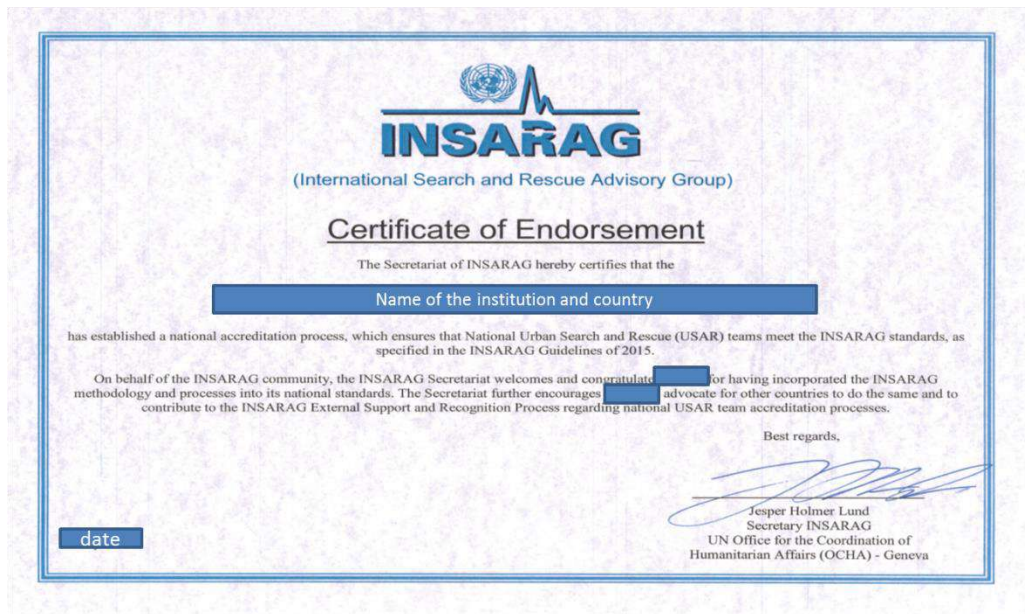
INSARAG

(International Search and Rescue Advisory Group)

Certificate of Endorsement

The Secretariat of INSARAG hereby certifies that the

Name of the institution and country

has established a national accreditation process, which ensures that National Urban Search and Rescue (USAR) teams meet the INSARAG standards, as specified in the INSARAG Guidelines of 2015.

On behalf of the INSARAG community, the INSARAG Secretariat welcomes and congratulate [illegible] for having incorporated the INSARAG methodology and processes into its national standards. The Secretariat further encourages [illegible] advocate for other countries to do the same and to contribute to the INSARAG External Support and Recognition Process regarding national USAR team accreditation processes.

Best regards,

Jesper Holmer Lund
Secretary INSARAG
UN Office for the Coordination of
Humanitarian Affairs (OCHA) - Geneva

date